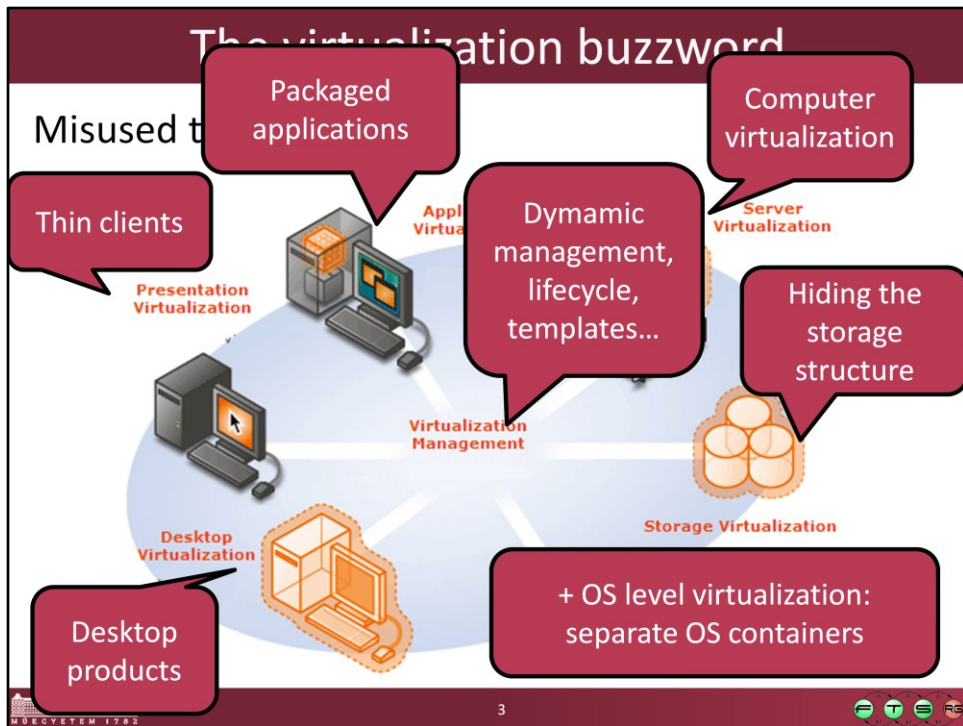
The virtualization buzzword

Misused t

Packaged applications

Computer virtualization

Thin clients

Appl Virtua

Dymamic management, lifecycle, templates…

Server Virtualization

Presentation Virtualization

Hiding the storage structure

Virtualization Management

Storage Virtualization

Desktop Virtualization

+ OS level virtualization: separate OS containers

Desktop products

MŰEGYETEM 1782

3